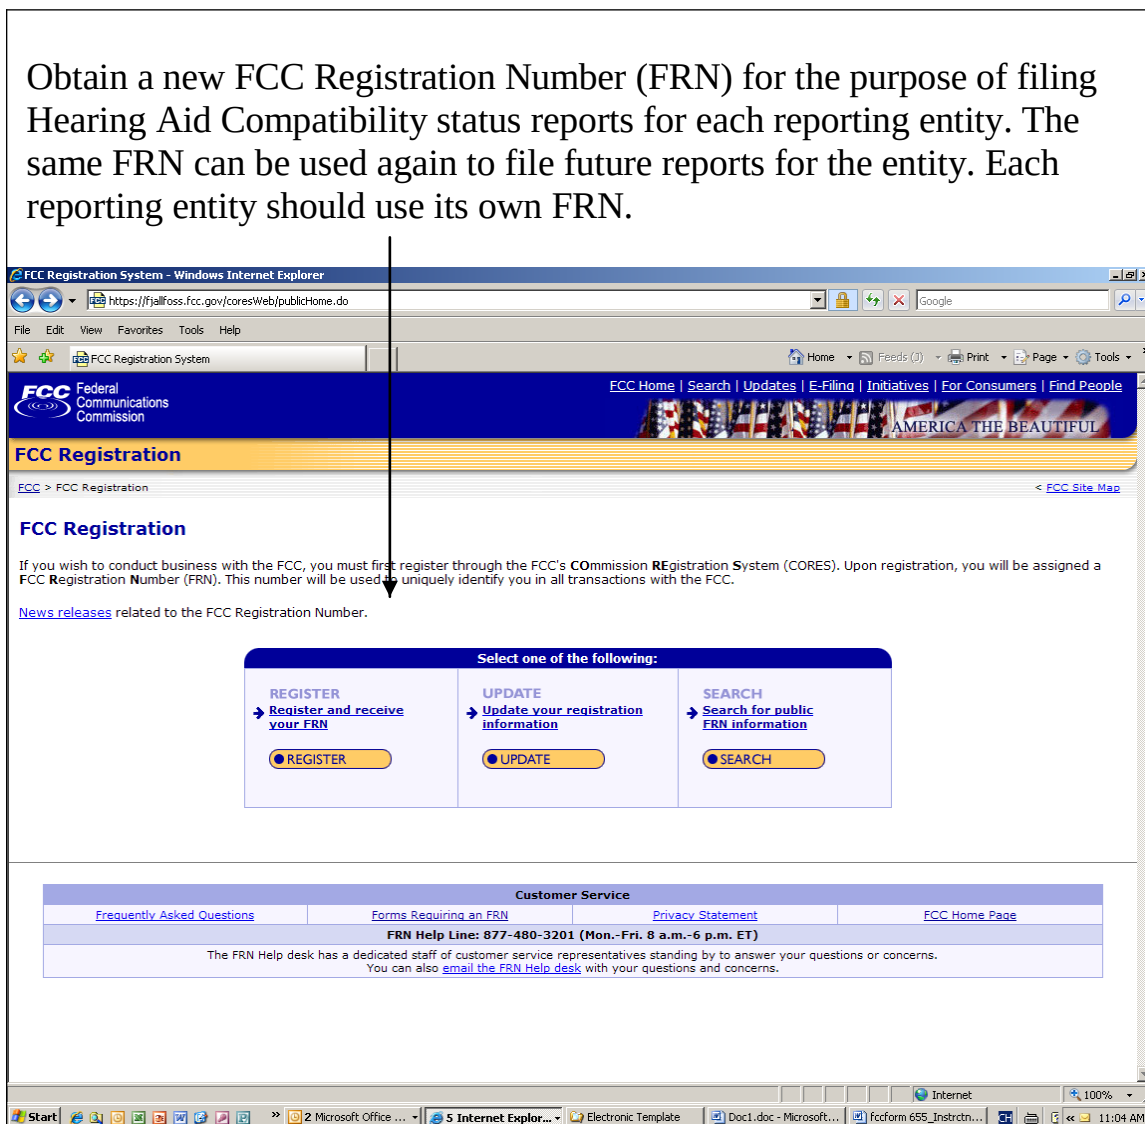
Obtain a new FCC Registration Number (FRN) for the purpose of filing Hearing Aid Compatibility status reports for each reporting entity. The same FRN can be used again to file future reports for the entity. Each reporting entity should use its own FRN.

FCC Registration System - Windows Internet Explorer

https://fjallfoss.fcc.gov/coresWeb/publicHome.do

Google

File Edit View Favorites Tools Help

FCC Registration System

Home Feeds (J) Print Page Tools

FCC Federal Communications Commission

FCC Home | Search | Updates | E-Filing | Initiatives | For Consumers | Find People

AMERICA THE BEAUTIFUL

FCC Registration

FCC > FCC Registration

< FCC Site Map

FCC Registration

If you wish to conduct business with the FCC, you must first register through the FCC's COmmission REgistration System (CORES). Upon registration, you will be assigned a FCC Registration Number (FRN). This number will be used to uniquely identify you in all transactions with the FCC.

News releases related to the FCC Registration Number.

Select one of the following:

| REGISTER | UPDATE | SEARCH |
|---|---|---|
| Register and receive your FRN | Update your registration information | Search for public FRN information |
| REGISTER | UPDATE | SEARCH |

| Customer Service | | | |
|---|---|---|---|
| Frequently Asked Questions | Forms Requiring an FRN | Privacy Statement | FCC Home Page |
| FRN Help Line: 877-480-3201 (Mon.-Fri. 8 a.m.-6 p.m. ET) | | | |
| The FRN Help desk has a dedicated staff of customer service representatives standing by to answer your questions or concerns. You can also email the FRN Help desk with your questions and concerns. | | | |

Internet 100%

Start 2 Microsoft Office ... 5 Internet Explor... Electronic Template Doc1.doc - Microsoft... fccform 655_Instrctn... 11:04 AM